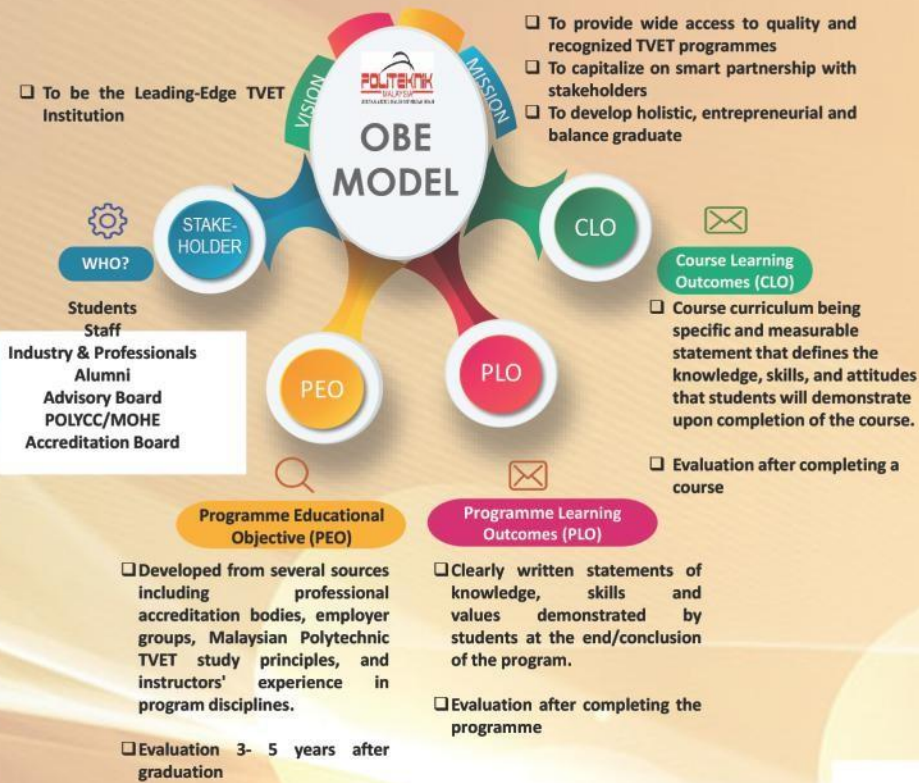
❑ To be the Leading-Edge TVET Institution

VISION

POLITEKNIK MALAYSIA
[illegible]

MISSION

❑ To provide wide access to quality and recognized TVET programmes
❑ To capitalize on smart partnership with stakeholders
❑ To develop holistic, entrepreneurial and balance graduate

OBE MODEL

STAKE-HOLDER

WHO?

Students
Staff
Industry & Professionals
Alumni
Advisory Board
POLYCC/MOHE
Accreditation Board

CLO

Course Learning Outcomes (CLO)

❑ Course curriculum being specific and measurable statement that defines the knowledge, skills, and attitudes that students will demonstrate upon completion of the course.

❑ Evaluation after completing a course

PEO

PLO

Programme Educational Objective (PEO)

❑ Developed from several sources including professional accreditation bodies, employer groups, Malaysian Polytechnic TVET study principles, and instructors' experience in program disciplines.

❑ Evaluation 3- 5 years after graduation

Programme Learning Outcomes (PLO)

❑ Clearly written statements of knowledge, skills and values demonstrated by students at the end/conclusion of the program.

❑ Evaluation after completing the programme